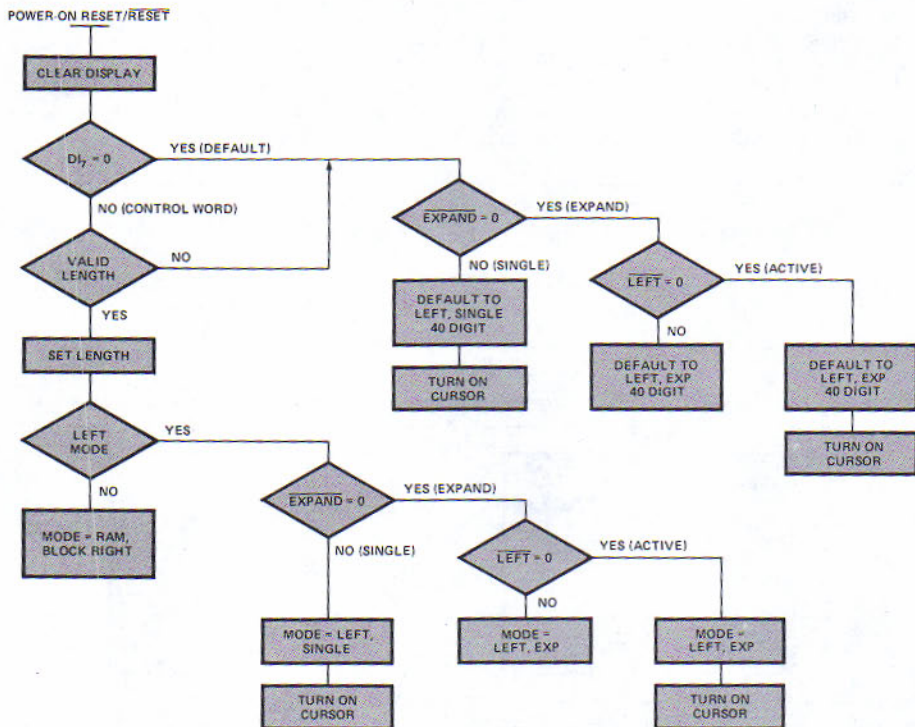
POWER-ON RESET/$\overline{RESET}$

CLEAR DISPLAY

$DI_7 = 0$

YES (DEFAULT)

NO (CONTROL WORD)

VALID LENGTH

NO

YES

SET LENGTH

$\overline{EXPAND} = 0$

YES (EXPAND)

NO (SINGLE)

DEFAULT TO LEFT, SINGLE 40 DIGIT

TURN ON CURSOR

$\overline{LEFT} = 0$

YES (ACTIVE)

NO

DEFAULT TO LEFT, EXP 40 DIGIT

DEFAULT TO LEFT, EXP 40 DIGIT

TURN ON CURSOR

LEFT MODE

YES

NO

MODE = RAM, BLOCK RIGHT

$\overline{EXPAND} = 0$

YES (EXPAND)

NO (SINGLE)

$\overline{LEFT} = 0$

YES (ACTIVE)

NO

MODE = LEFT, SINGLE

MODE = LEFT, EXP

MODE = LEFT, EXP

TURN ON CURSOR

TURN ON CURSOR